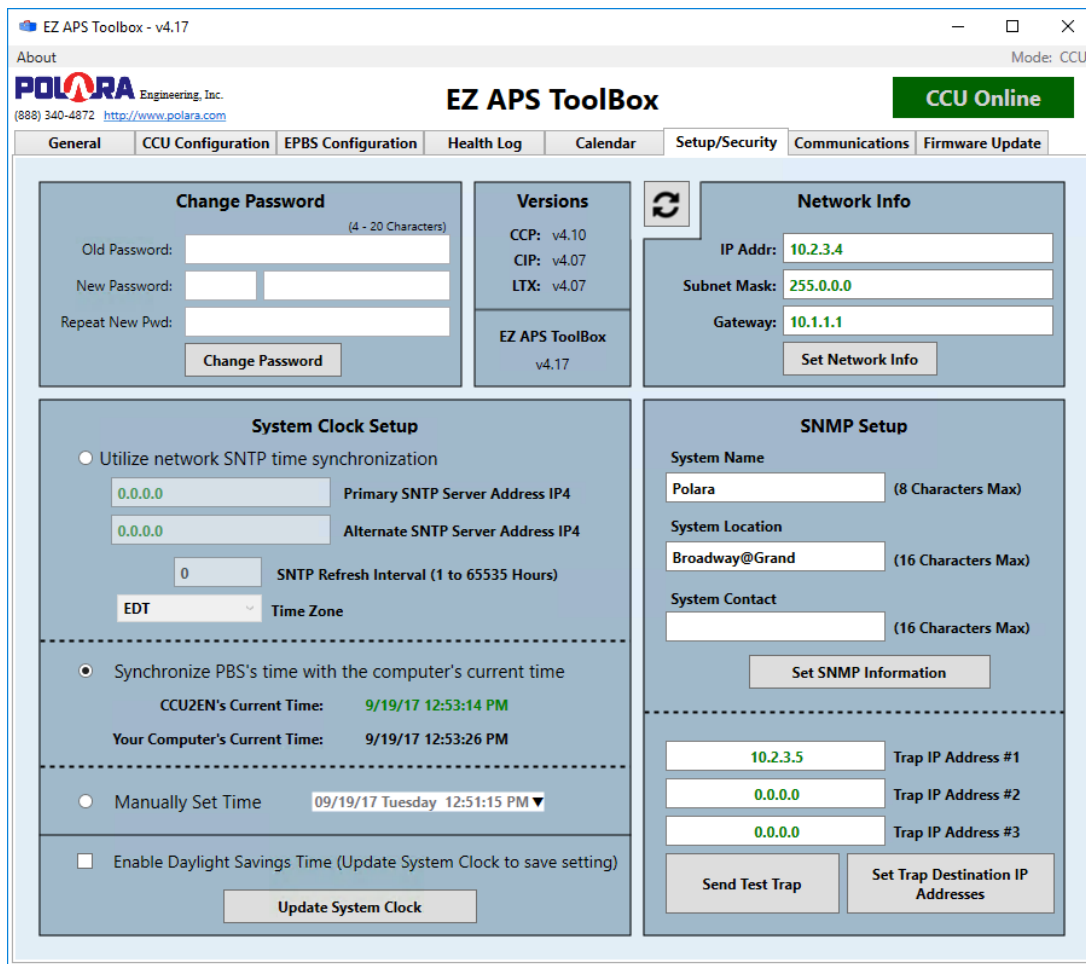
EZ APS Toolbox - v4.17

About

Mode: CCU

POLARA Engineering, Inc.
(888) 340-4872 http://www.polara.com

EZ APS ToolBox

CCU Online

General | CCU Configuration | EPBS Configuration | Health Log | Calendar | Setup/Security | Communications | Firmware Update

Change Password
(4 - 20 Characters)
Old Password:
New Password:
Repeat New Pwd:
Change Password

Versions
CCP: v4.10
CIP: v4.07
LTX: v4.07

EZ APS ToolBox
v4.17

Network Info
IP Addr: 10.2.3.4
Subnet Mask: 255.0.0.0
Gateway: 10.1.1.1
Set Network Info

System Clock Setup
Utilize network SNTP time synchronization
0.0.0.0 Primary SNTP Server Address IP4
0.0.0.0 Alternate SNTP Server Address IP4
0 SNTP Refresh Interval (1 to 65535 Hours)
EDT Time Zone

Synchronize PBS's time with the computer's current time
CCU2EN's Current Time: 9/19/17 12:53:14 PM
Your Computer's Current Time: 9/19/17 12:53:26 PM

Manually Set Time 09/19/17 Tuesday 12:51:15 PM

Enable Daylight Savings Time (Update System Clock to save setting)
Update System Clock

SNMP Setup
System Name
Polara (8 Characters Max)
System Location
Broadway@Grand (16 Characters Max)
System Contact
(16 Characters Max)
Set SNMP Information

10.2.3.5 Trap IP Address #1
0.0.0.0 Trap IP Address #2
0.0.0.0 Trap IP Address #3
Send Test Trap
Set Trap Destination IP Addresses